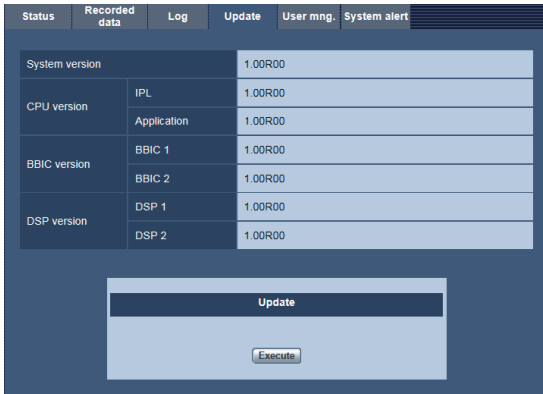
Status | Recorded data | Log | Update | User mng. | System alert

| System version | | 1.00R00 |
|---|---|---|
| CPU version | IPL | 1.00R00 |
| | Application | 1.00R00 |
| BBIC version | BBIC 1 | 1.00R00 |
| | BBIC 2 | 1.00R00 |
| DSP version | DSP 1 | 1.00R00 |
| | DSP 2 | 1.00R00 |

Update

Execute